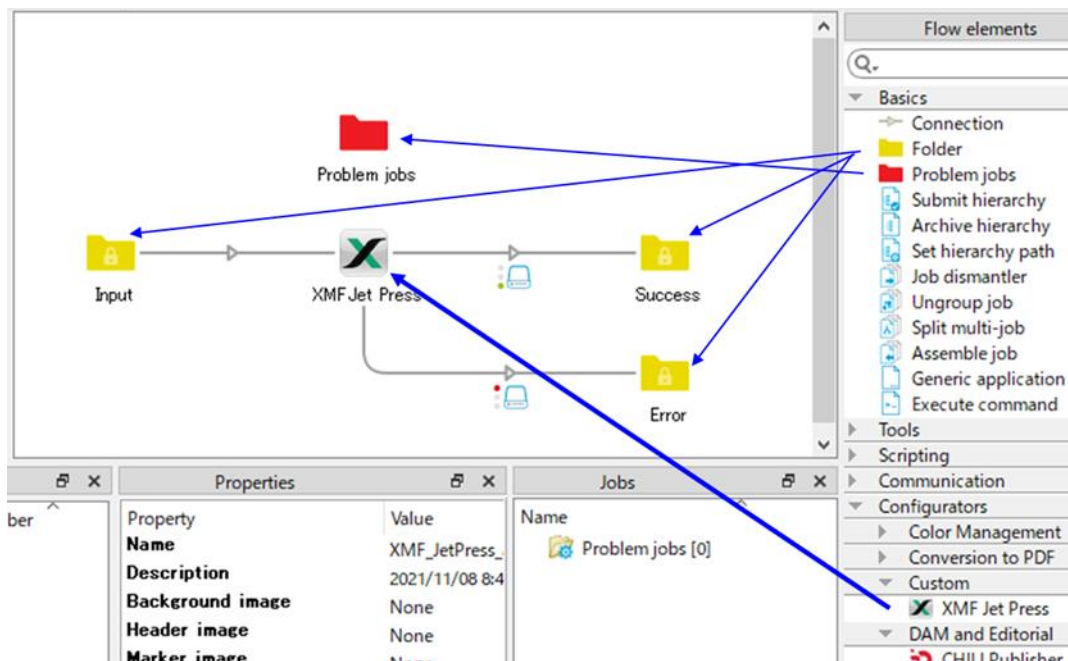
Problem jobs

Input

XMF Jet Press

Success

Error

Flow elements

Basics
Connection
Folder
Problem jobs
Submit hierarchy
Archive hierarchy
Set hierarchy path
Job dismantler
Ungroup job
Split multi-job
Assemble job
Generic application
Execute command
Tools
Scripting
Communication
Configurators
Color Management
Conversion to PDF
Custom
XMF Jet Press
DAM and Editorial
CHILI Publisher

ber

Properties

| Property | Value |
|---|---|
| Name | XMF_JetPress_ |
| Description | 2021/11/08 8:4 |
| Background image | None |
| Header image | None |
| Marker image | None |

Jobs

Name
Problem jobs [0]